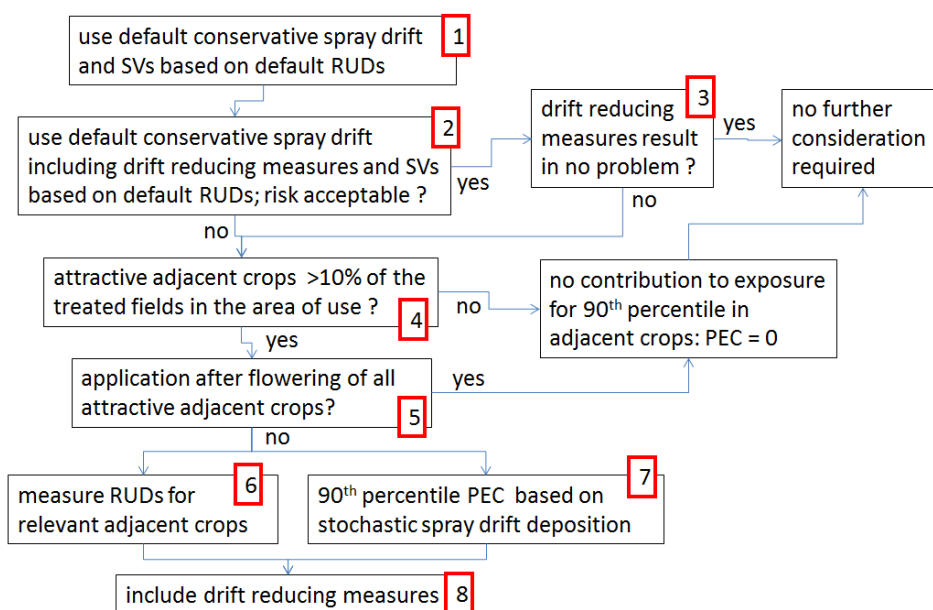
use default conservative spray drift and SVs based on default RUDs 1

use default conservative spray drift including drift reducing measures and SVs based on default RUDs; risk acceptable ? 2

yes

drift reducing measures result in no problem ? 3

yes

no further consideration required

no

no

attractive adjacent crops >10% of the treated fields in the area of use ? 4

no

no contribution to exposure for 90$^{th}$ percentile in adjacent crops: PEC = 0

yes

application after flowering of all attractive adjacent crops? 5

yes

no

measure RUDs for relevant adjacent crops 6

90$^{th}$ percentile PEC based on stochastic spray drift deposition 7

include drift reducing measures 8